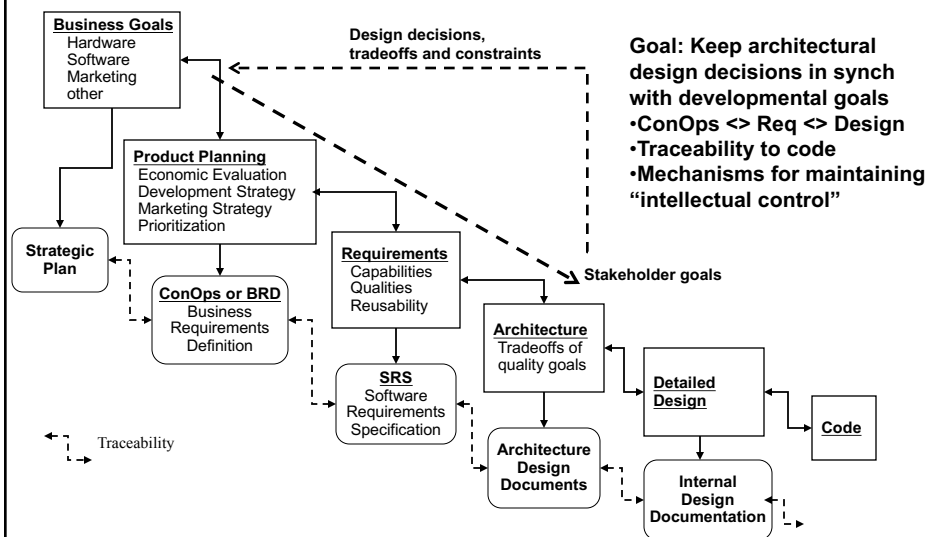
Business Goals
Hardware
Software
Marketing
other

Design decisions, tradeoffs and constraints

Goal: Keep architectural design decisions in synch with developmental goals
•ConOps <> Req <> Design
•Traceability to code
•Mechanisms for maintaining "intellectual control"

Product Planning
Economic Evaluation
Development Strategy
Marketing Strategy
Prioritization

Strategic Plan

Requirements
Capabilities
Qualities
Reusability

Stakeholder goals

ConOps or BRD
Business Requirements Definition

Architecture
Tradeoffs of quality goals

Detailed Design

SRS
Software Requirements Specification

Code

Traceability

Architecture Design Documents

Internal Design Documentation